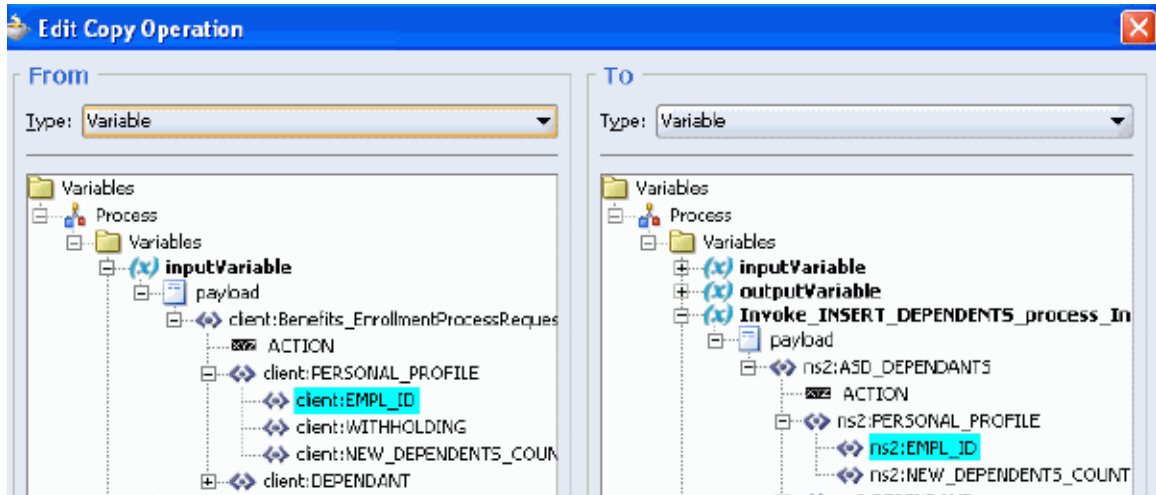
Edit Copy Operation

From

Type: Variable

Variables
Process
Variables
(x) inputVariable
payload
client:Benefits_EnrollmentProcessReques
ACTION
client:PERSONAL_PROFILE
client:EMPL_ID
client:WITHHOLDING
client:NEW_DEPENDENTS_COUN
client:DEPENDANT

To

Type: Variable

Variables
Process
Variables
(x) inputVariable
(x) outputVariable
(x) Invoke_INSERT_DEPENDENTS_process_In
payload
ns2:ASD_DEPENDANTS
ACTION
ns2:PERSONAL_PROFILE
ns2:EMPL_ID
ns2:NEW_DEPENDENTS_COUNT